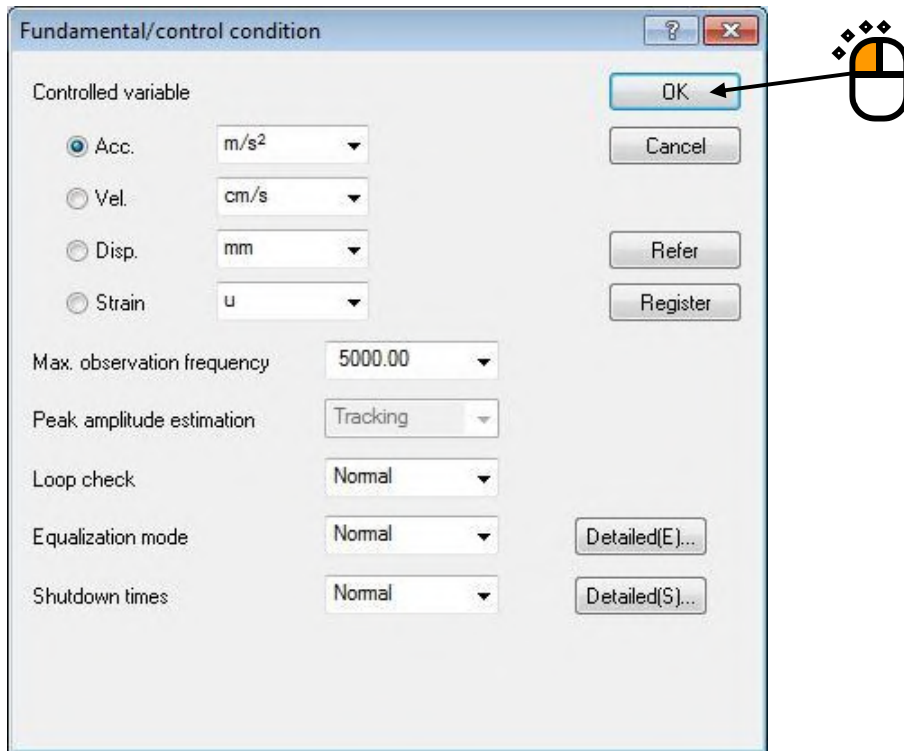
Fundamental/control condition

?

Controlled variable

OK

Acc. $m/s^2$

Cancel

Vel. cm/s

Disp. mm

Refer

Strain u

Register

Max. observation frequency 5000.00

Peak amplitude estimation Tracking

Loop check Normal

Equalization mode Normal Detailed(E)...

Shutdown times Normal Detailed(S)...